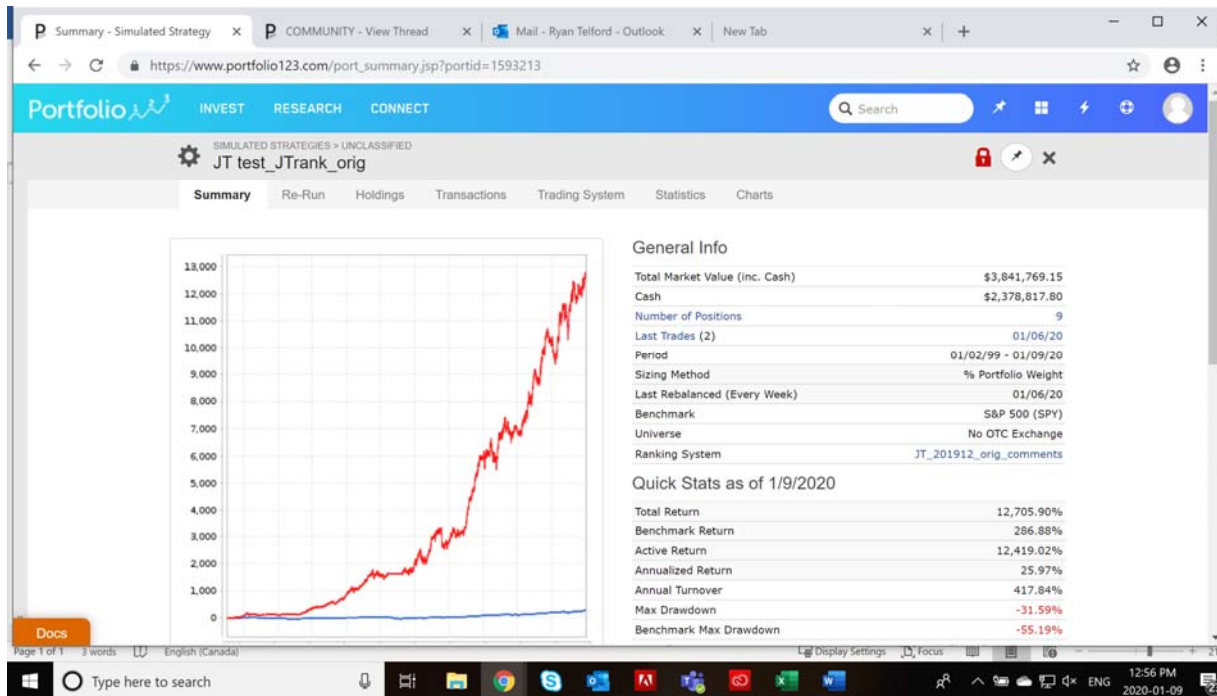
Summary - Simulated Strategy × COMMUNITY - View Thread × Mail - Ryan Telford - Outlook × New Tab × +

https://www.portfolio123.com/port_summary.jsp?portid=1593213

Portfolio INVEST RESEARCH CONNECT Search

SIMULATED STRATEGIES > UNCLASSIFIED
JT test_JTrank_orig

Summary Re-Run Holdings Transactions Trading System Statistics Charts

13,000
12,000
11,000
10,000
9,000
8,000
7,000
6,000
5,000
4,000
3,000
2,000
1,000
0

General Info

| | |
|---|---|
| Total Market Value (inc. Cash) | $3,841,769.15 |
| Cash | $2,378,817.80 |
| Number of Positions | 9 |
| Last Trades (2) | 01/06/20 |
| Period | 01/02/99 - 01/09/20 |
| Sizing Method | % Portfolio Weight |
| Last Rebalanced (Every Week) | 01/06/20 |
| Benchmark | S&P 500 (SPY) |
| Universe | No OTC Exchange |
| Ranking System | JT_201912_orig_comments |

Quick Stats as of 1/9/2020

| | |
|---|---|
| Total Return | 12,705.90% |
| Benchmark Return | 286.88% |
| Active Return | 12,419.02% |
| Annualized Return | 25.97% |
| Annual Turnover | 417.84% |
| Max Drawdown | -31.59% |
| Benchmark Max Drawdown | -55.19% |

Docs

Page 1 of 1 3 words English (Canada) Display Settings Focus

Type here to search

ENG 12:56 PM 2020-01-09